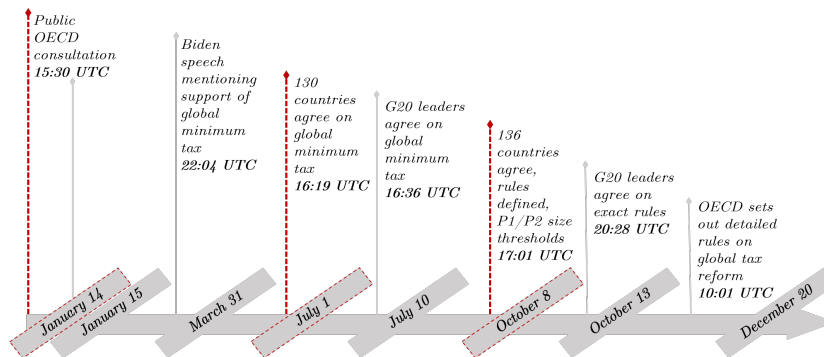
Public OECD consultation **15:30 UTC**

Biden speech mentioning support of global minimum tax **22:04 UTC**

130 countries agree on global minimum tax **16:19 UTC**

G20 leaders agree on global minimum tax **16:36 UTC**

136 countries agree, rules defined, P1/P2 size thresholds **17:01 UTC**

G20 leaders agree on exact rules **20:28 UTC**

OECD sets out detailed rules on global tax reform **10:01 UTC**

January 14

January 15

March 31

July 1

July 10

October 8

October 13

December 20